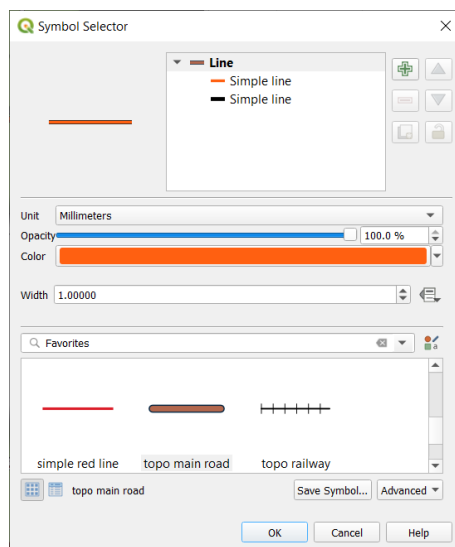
Symbol Selector

Line
Simple line
Simple line

Unit Millimeters
Opacity 100.0 %
Color

Width 1.00000

Favorites

simple red line
topo main road
topo railway

topo main road
Save Symbol...
Advanced

OK
Cancel
Help